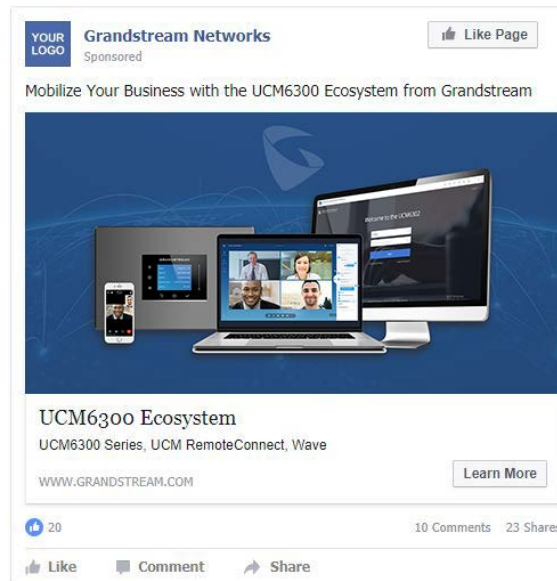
YOUR LOGO

Grandstream Networks
Sponsored

Like Page

Mobilize Your Business with the UCM6300 Ecosystem from Grandstream

Welcome to the UCM6302

UCM6300 Ecosystem

UCM6300 Series, UCM RemoteConnect, Wave

WWW.GRANDSTREAM.COM

Learn More

20

10 Comments 23 Shares

Like Comment Share